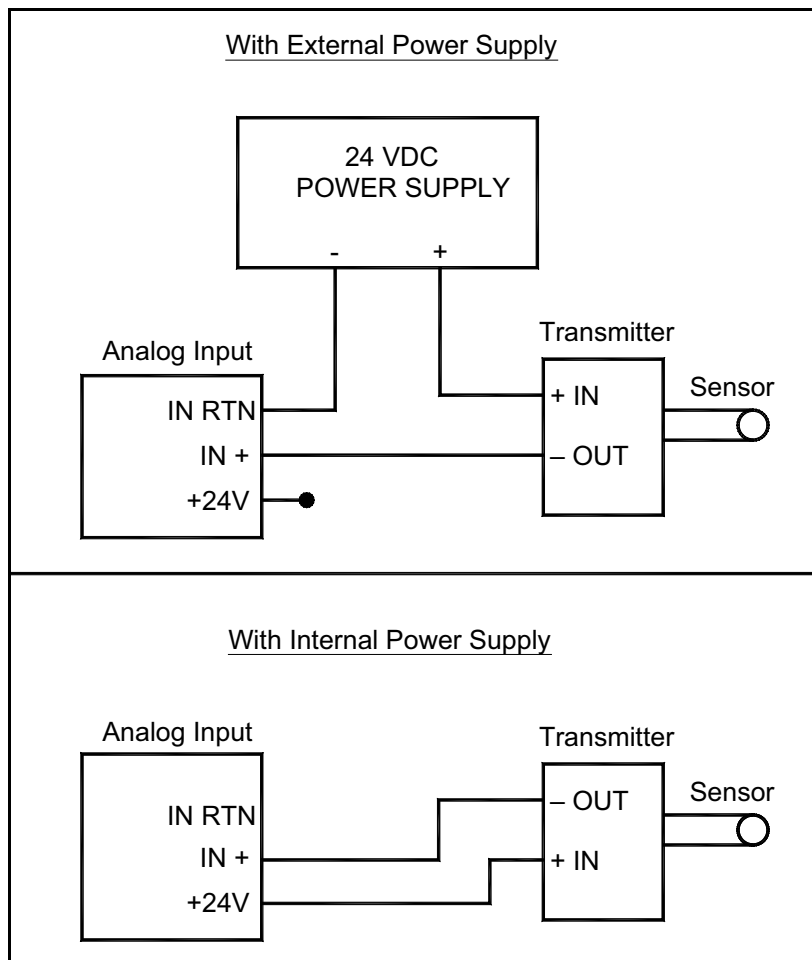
With External Power Supply

24 VDC
POWER SUPPLY

-
+

Transmitter

Analog Input

IN RTN
IN +
+24V

+ IN
– OUT

Sensor

With Internal Power Supply

Analog Input

Transmitter

IN RTN
IN +
+24V

– OUT
+ IN

Sensor